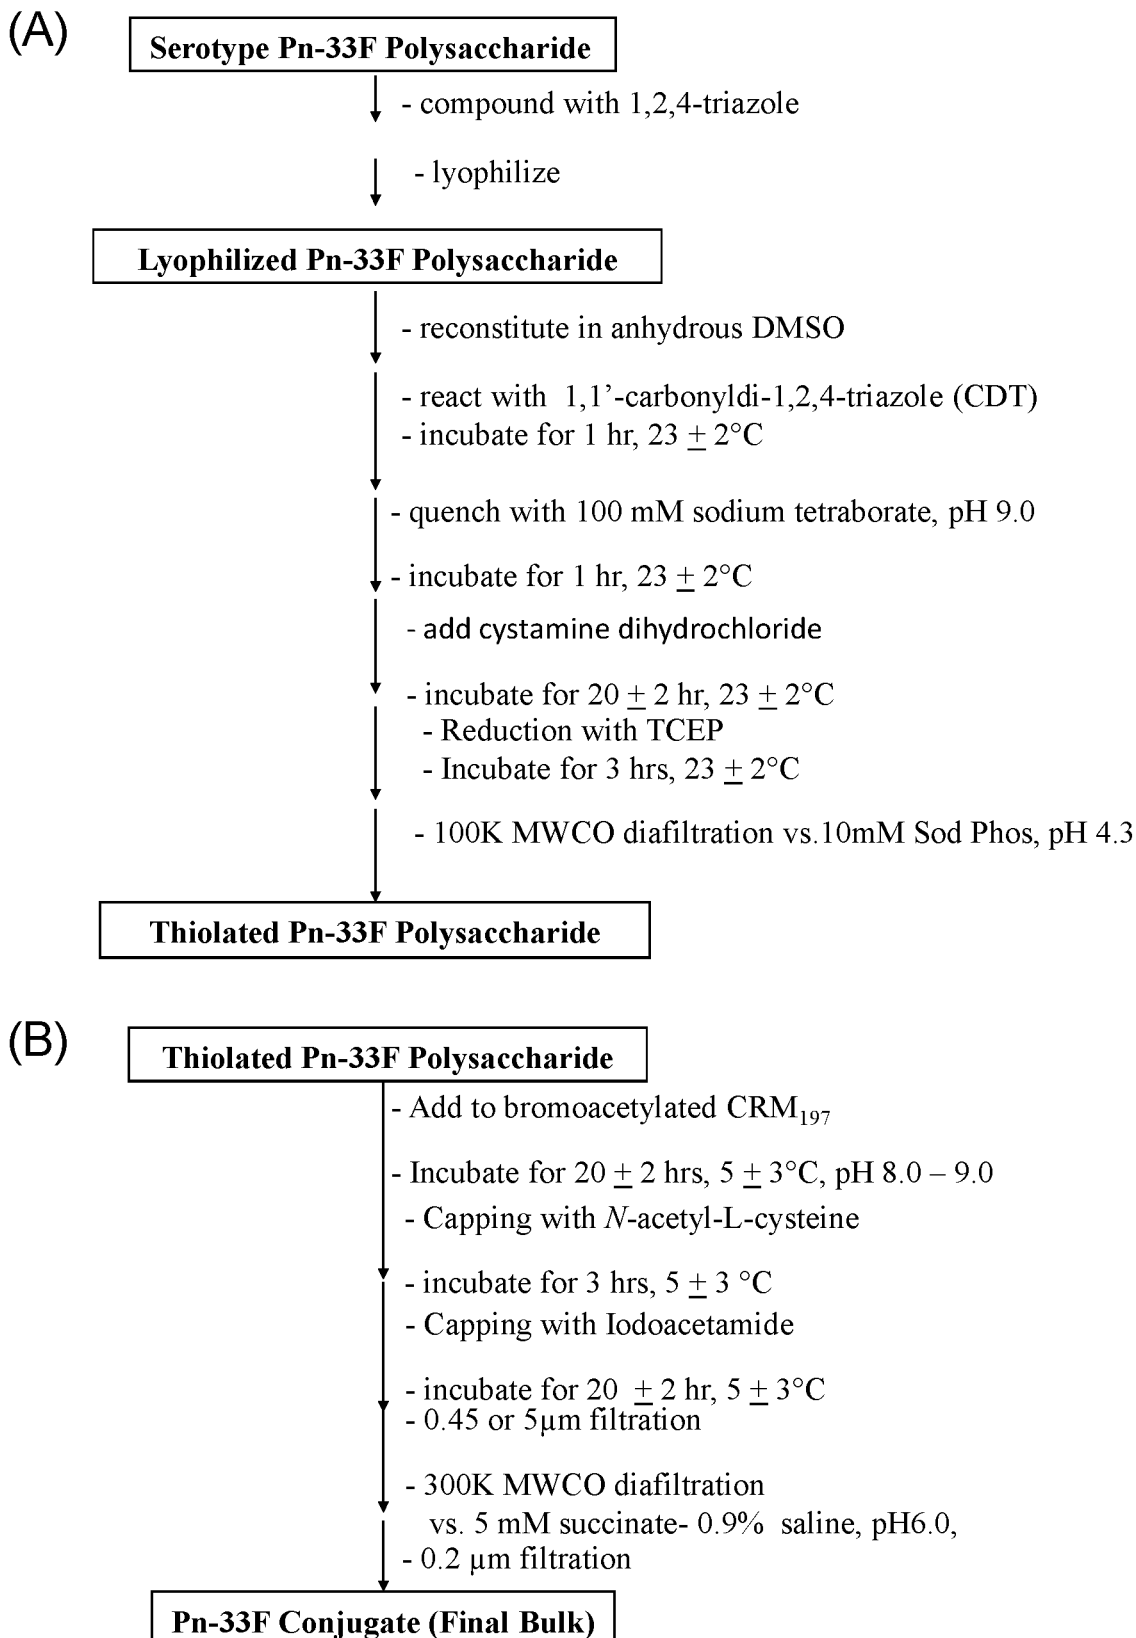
(A)

Serotype Pn-33F Polysaccharide

- compound with 1,2,4-triazole

- lyophilize

Lyophilized Pn-33F Polysaccharide

- reconstitute in anhydrous DMSO

- react with 1,1'-carbonyldi-1,2,4-triazole (CDT)
- incubate for 1 hr, 23 $\pm$ 2°C

- quench with 100 mM sodium tetraborate, pH 9.0

- incubate for 1 hr, 23 $\pm$ 2°C

- add cystamine dihydrochloride

- incubate for 20 $\pm$ 2 hr, 23 $\pm$ 2°C
- Reduction with TCEP
- Incubate for 3 hrs, 23 $\pm$ 2°C

- 100K MWCO diafiltration vs.10mM Sod Phos, pH 4.3

Thiolated Pn-33F Polysaccharide

(B)

Thiolated Pn-33F Polysaccharide

- Add to bromoacetylated $CRM_{197}$

- Incubate for 20 $\pm$ 2 hrs, 5 $\pm$ 3°C, pH 8.0 – 9.0
- Capping with N-acetyl-L-cysteine

- incubate for 3 hrs, 5 $\pm$ 3 °C
- Capping with Iodoacetamide

- incubate for 20 $\pm$ 2 hr, 5 $\pm$ 3°C
- 0.45 or 5µm filtration

- 300K MWCO diafiltration vs. 5 mM succinate- 0.9% saline, pH6.0,
- 0.2 µm filtration

Pn-33F Conjugate (Final Bulk)